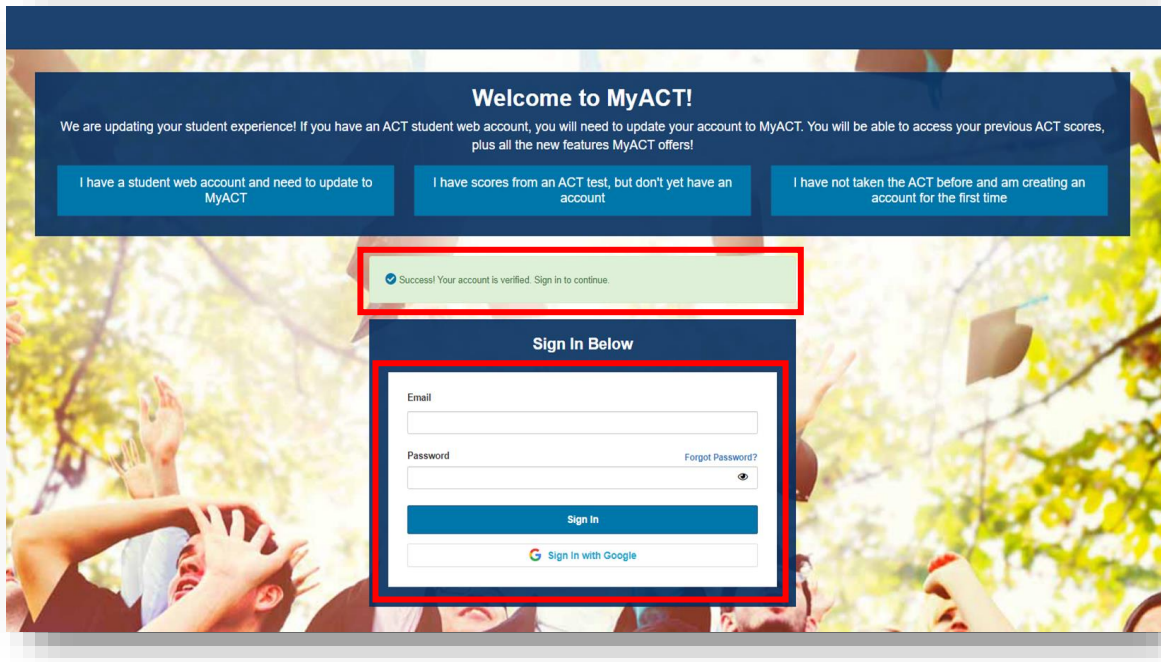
Welcome to MyACT!

We are updating your student experience! If you have an ACT student web account, you will need to update your account to MyACT. You will be able to access your previous ACT scores, plus all the new features MyACT offers!

I have a student web account and need to update to MyACT

I have scores from an ACT test, but don't yet have an account

I have not taken the ACT before and am creating an account for the first time

Success! Your account is verified. Sign in to continue.

Sign In Below

Email

Password

Forgot Password?

Sign In

Sign In with Google